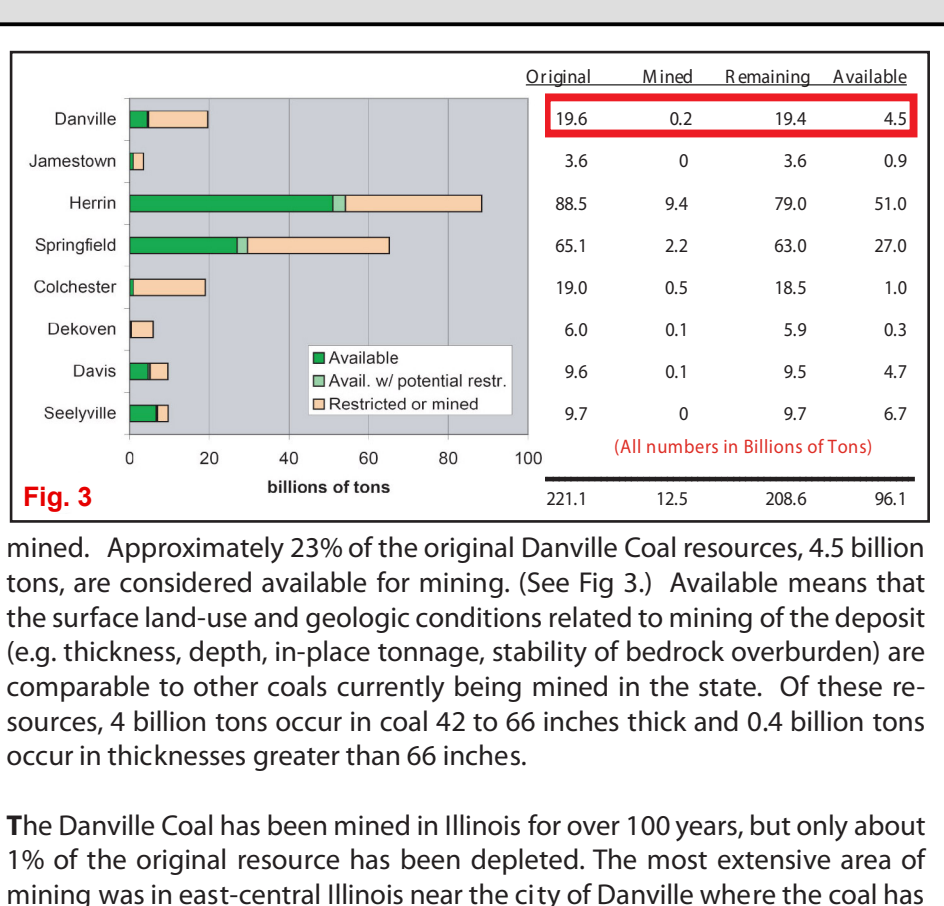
| | Original | Mined | Remaining | Available |
|---|---|---|---|---|
| Danville | 19.6 | 0.2 | 19.4 | 4.5 |
| Jamestown | 3.6 | 0 | 3.6 | 0.9 |
| Herrin | 88.5 | 9.4 | 79.0 | 51.0 |
| Springfield | 65.1 | 2.2 | 63.0 | 27.0 |
| Colchester | 19.0 | 0.5 | 18.5 | 1.0 |
| Dekoven | 6.0 | 0.1 | 5.9 | 0.3 |
| Davis | 9.6 | 0.1 | 9.5 | 4.7 |
| Seelyville | 9.7 | 0 | 9.7 | 6.7 |
| | 221.1 | 12.5 | 208.6 | 96.1 |

Available
Avail. w/ potential restr.
Restricted or mined

0 20 40 60 80 100
billions of tons

(All numbers in Billions of Tons)

Fig. 3

mined. Approximately 23% of the original Danville Coal resources, 4.5 billion tons, are considered available for mining. (See Fig 3.) Available means that the surface land-use and geologic conditions related to mining of the deposit (e.g. thickness, depth, in-place tonnage, stability of bedrock overburden) are comparable to other coals currently being mined in the state. Of these resources, 4 billion tons occur in coal 42 to 66 inches thick and 0.4 billion tons occur in thicknesses greater than 66 inches.

The Danville Coal has been mined in Illinois for over 100 years, but only about 1% of the original resource has been depleted. The most extensive area of mining was in east-central Illinois near the city of Danville where the coal has